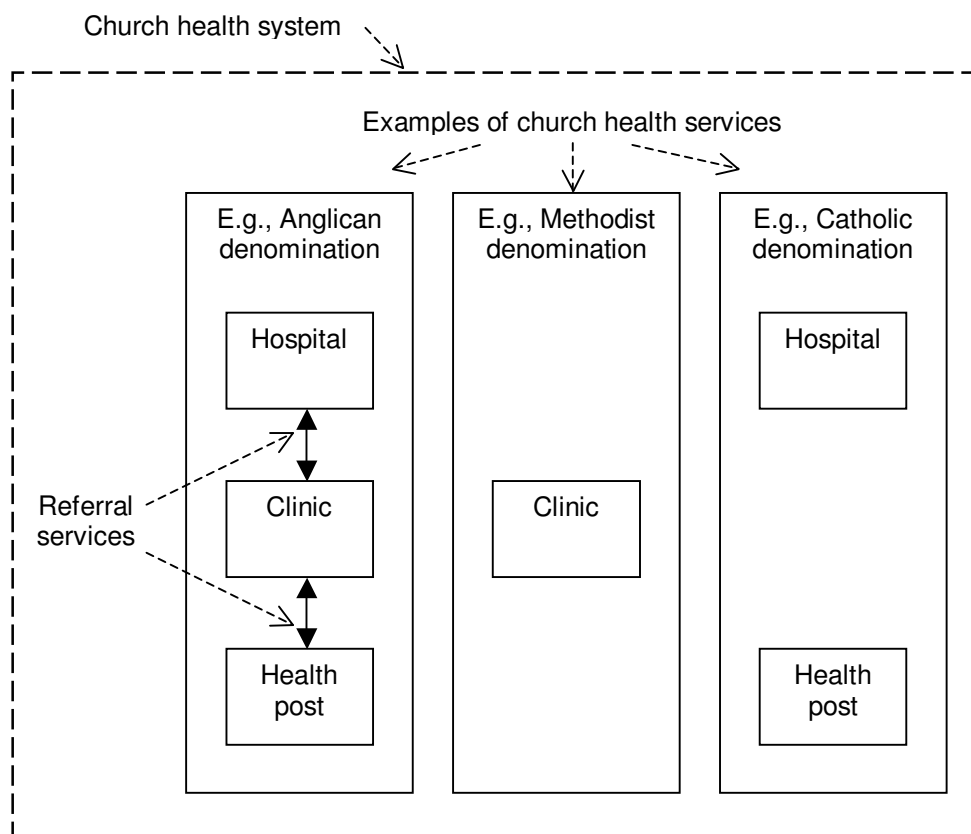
Church health system

Examples of church health services

E.g., Anglican denomination

Hospital

Clinic

Health post

E.g., Methodist denomination

Clinic

E.g., Catholic denomination

Hospital

Health post

Referral services